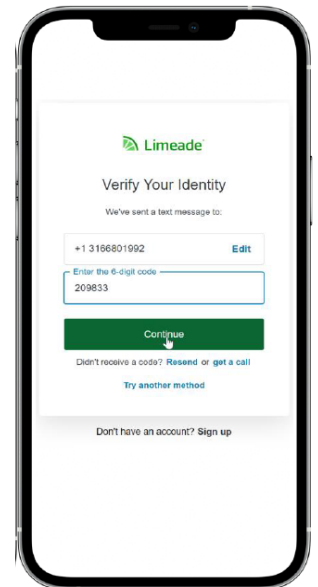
Limeade

Verify Your Identity

We've sent a text message to:

+1 3166801992 Edit

Enter the 6-digit code

209833

Continue

Didn't receive a code? Resend or get a call

Try another method

Don't have an account? Sign up